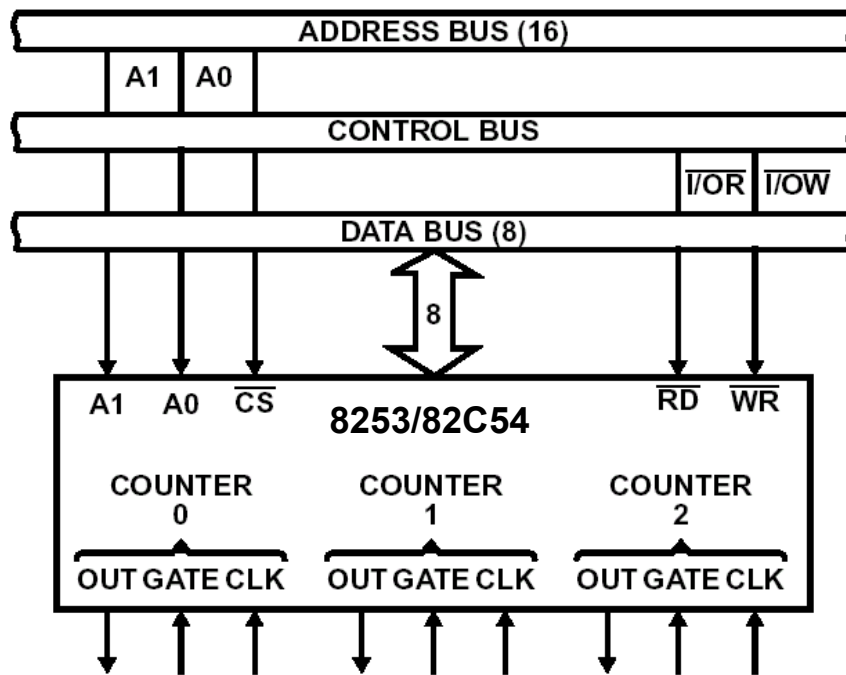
ADDRESS BUS (16)

A1 A0

CONTROL BUS

$\overline{I/OR}$ $\overline{I/OW}$

DATA BUS (8)

8

A1 A0 $\overline{CS}$

8253/82C54

$\overline{RD}$ $\overline{WR}$

COUNTER 0

OUT GATE CLK

COUNTER 1

OUT GATE CLK

COUNTER 2

OUT GATE CLK